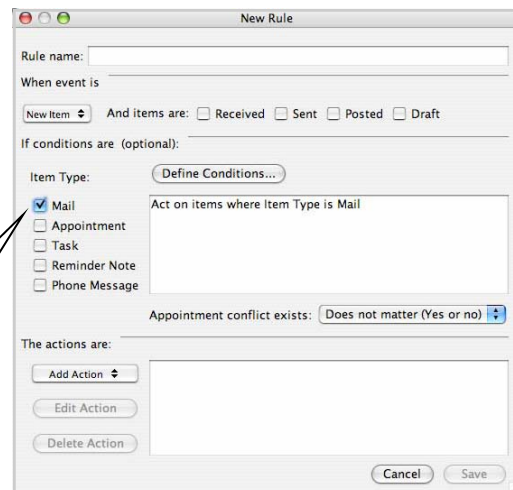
New Rule

Rule name:

When event is

New Item

And items are: Received Sent Posted Draft

If conditions are (optional):

Item Type:

Define Conditions...

Mail
Appointment
Task
Reminder Note
Phone Message

Act on items where Item Type is Mail

Appointment conflict exists: Does not matter (Yes or no)

The actions are:

Add Action

Edit Action

Delete Action

Cancel

Save